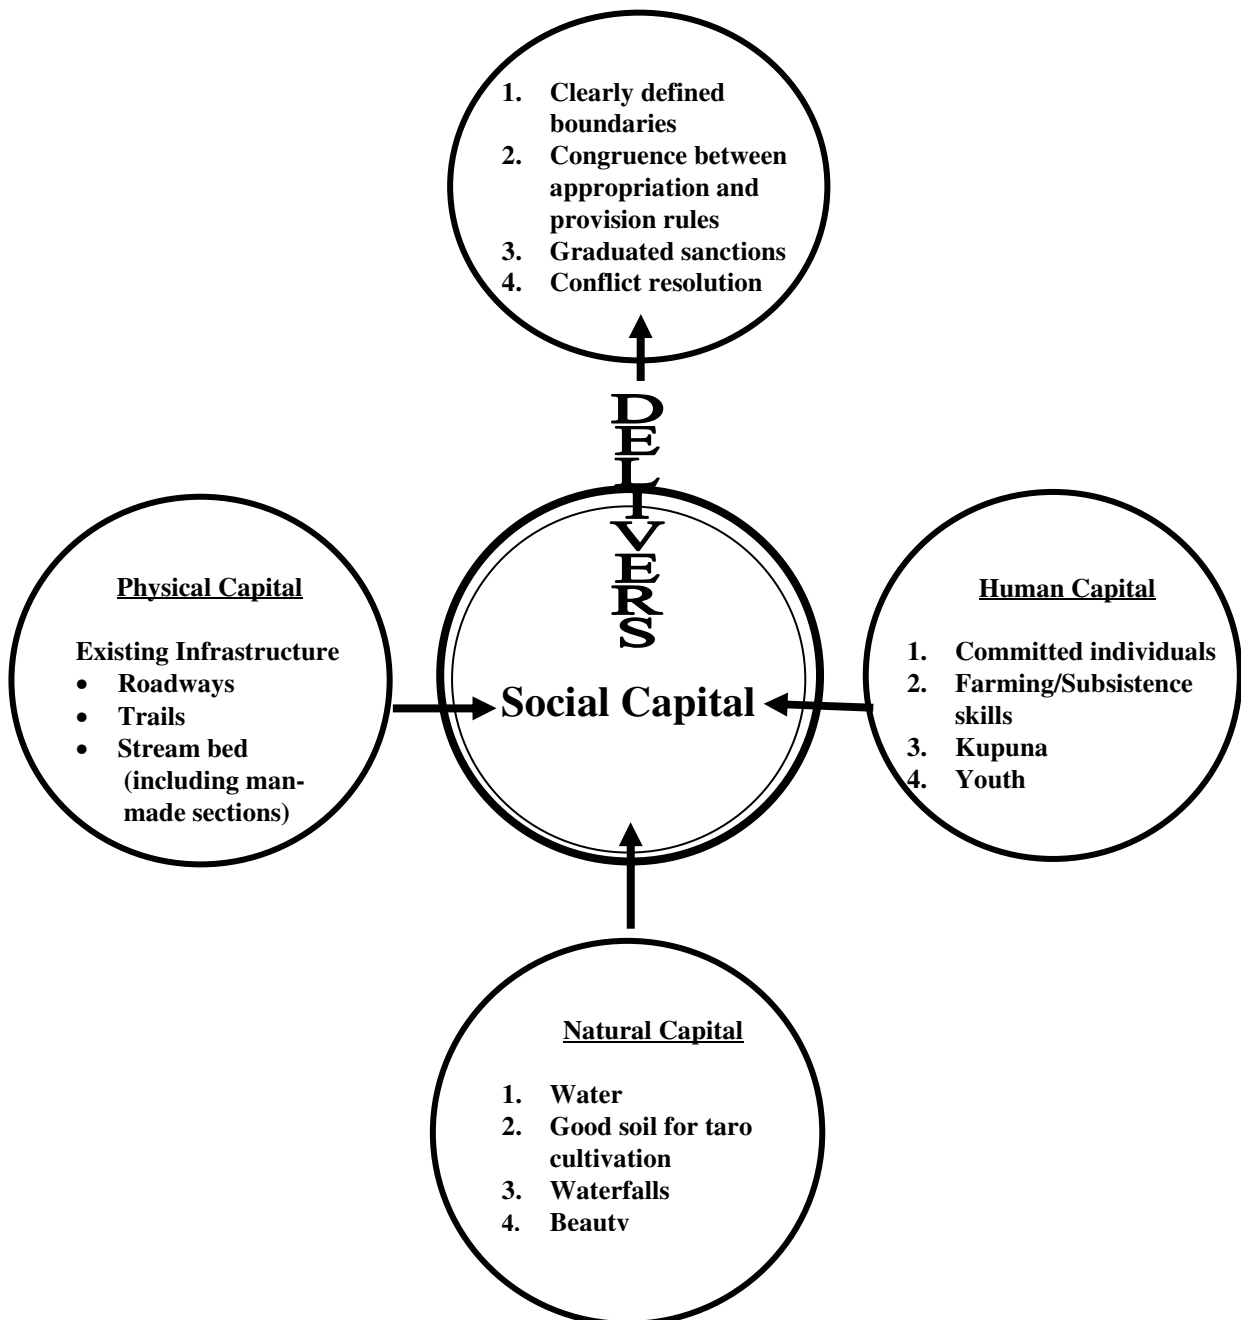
1. Clearly defined boundaries
2. Congruence between appropriation and provision rules
3. Graduated sanctions
4. Conflict resolution

DELIVERS

Physical Capital

Existing Infrastructure
- Roadways
- Trails
- Stream bed (including man-made sections)

Social Capital

Human Capital

1. Committed individuals
2. Farming/Subsistence skills
3. Kupuna
4. Youth

Natural Capital

1. Water
2. Good soil for taro cultivation
3. Waterfalls
4. Beauty